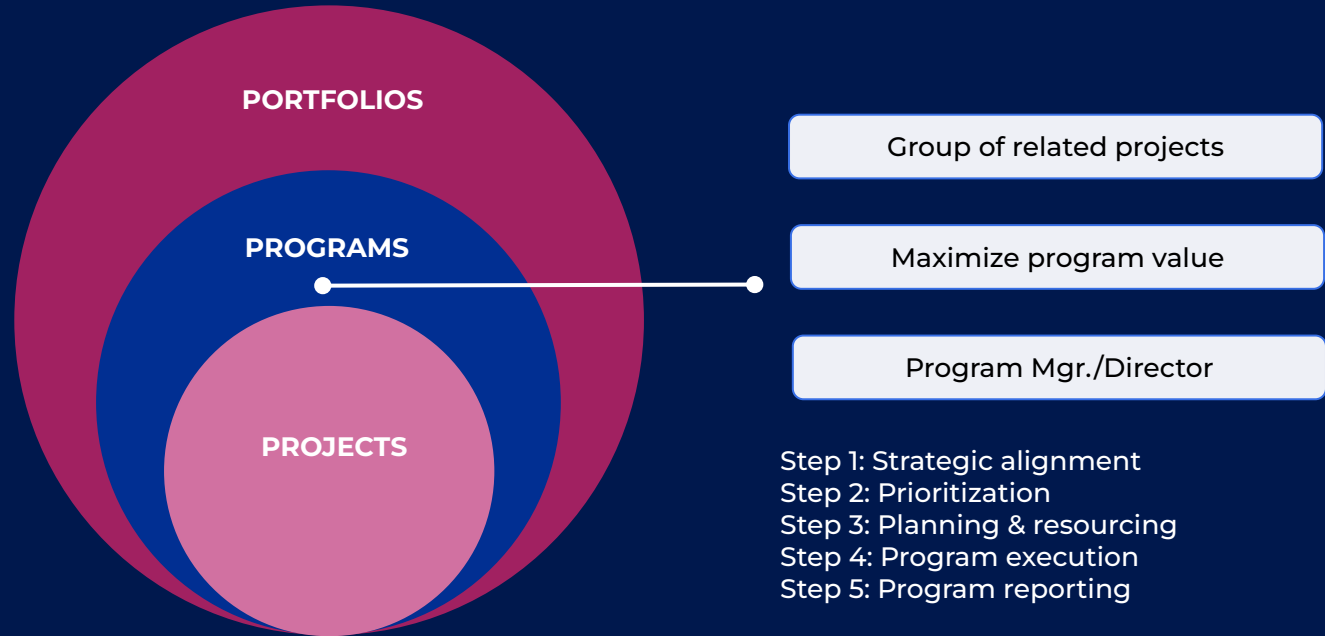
PORTFOLIOS

PROGRAMS

PROJECTS

Group of related projects

Maximize program value

Program Mgr./Director

Step 1: Strategic alignment
Step 2: Prioritization
Step 3: Planning & resourcing
Step 4: Program execution
Step 5: Program reporting